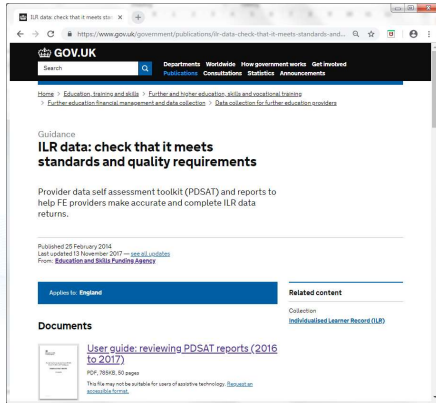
ILR data: check that it meets sta ×

https://www.gov.uk/government/publications/ilr-data-check-that-it-meets-standards-and...

GOV.UK

Search

Departments Worldwide How government works Get involved
Publications Consultations Statistics Announcements

Home > Education, training and skills > Further and higher education, skills and vocational training > Further education financial management and data collection > Data collection for further education providers

Guidance
ILR data: check that it meets standards and quality requirements

Provider data self assessment toolkit (PDSAT) and reports to help FE providers make accurate and complete ILR data returns.

Published 25 February 2014
Last updated 13 November 2017 — see all updates
From: Education and Skills Funding Agency

Applies to: England

Related content

Collection
Individualised Learner Record (ILR)

Documents

User guide: reviewing PDSAT reports (2016 to 2017)

PDF, 785KB, 50 pages

This file may not be suitable for users of assistive technology. Request an accessible format.